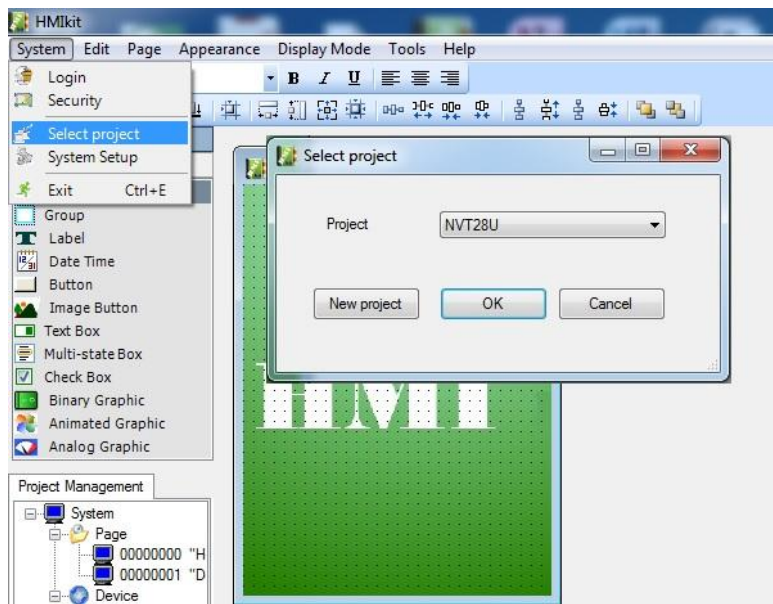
HMIkit

System Edit Page Appearance Display Mode Tools Help

Login
Security
Select project
System Setup
Exit Ctrl+E

B I U

Group
Label
Date Time
Button
Image Button
Text Box
Multi-state Box
Check Box
Binary Graphic
Animated Graphic
Analog Graphic

Project Management

System
Page
00000000 "H
00000001 "D
Device

Select project

Project NVT28U

New project OK Cancel

HMI